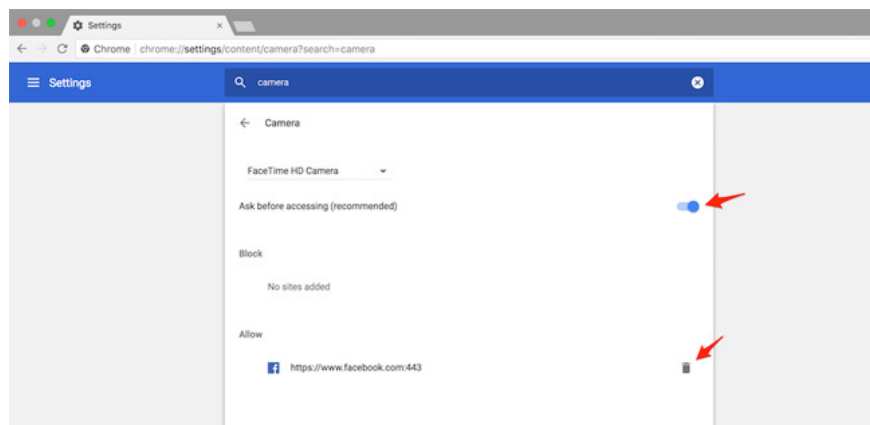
Settings ×

Chrome chrome://settings/content/camera?search=camera

Settings

camera

Camera

FaceTime HD Camera

Ask before accessing (recommended)

Block

No sites added

Allow

https://www.facebook.com:443